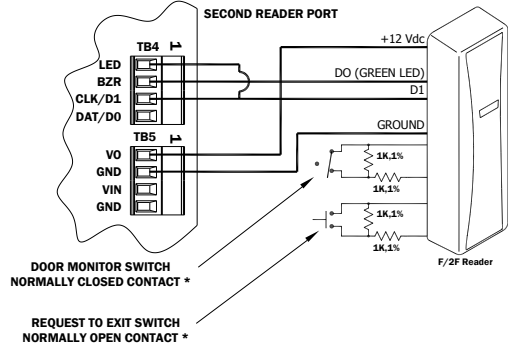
SECOND READER PORT

TB4
LED
BZR
CLK/D1
DAT/D0

TB5
VO
GND
VIN
GND

+12 Vdc
DO (GREEN LED)
D1
GROUND

1K,1%
1K,1%
1K,1%
1K,1%

F/2F Reader

DOOR MONITOR SWITCH
NORMALLY CLOSED CONTACT *

REQUEST TO EXIT SWITCH
NORMALLY OPEN CONTACT *